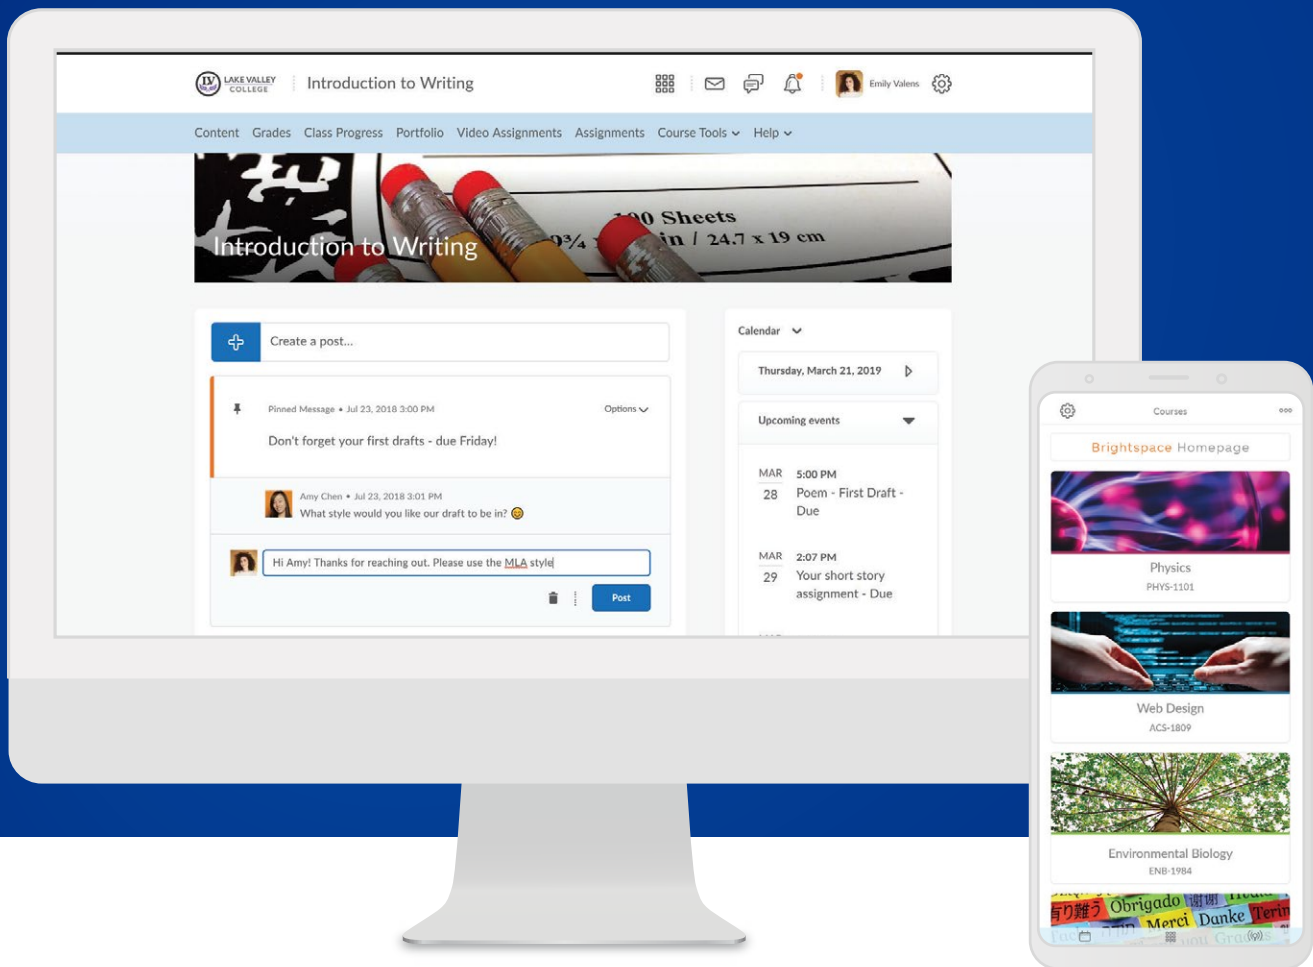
LAKE VALLEY COLLEGE

Introduction to Writing

Emily Valens

Content Grades Class Progress Portfolio Video Assignments Assignments Course Tools Help

100 Sheets
in / 24.7 x 19 cm

Introduction to Writing

Create a post...

Pinned Message • Jul 23, 2018 3:00 PM

Options

Don't forget your first drafts - due Friday!

Amy Chen • Jul 23, 2018 3:01 PM

What style would you like our draft to be in?

Hi Amy! Thanks for reaching out. Please use the MLA style

Post

Calendar

Thursday, March 21, 2019

Upcoming events

MAR 28 5:00 PM Poem - First Draft - Due

MAR 29 2:07 PM Your short story assignment - Due

Courses

Brightspace Homepage

Physics
PHYS-1101

Web Design
ACS-1809

Environmental Biology
ENB-1984

Obrigado Merci Danke